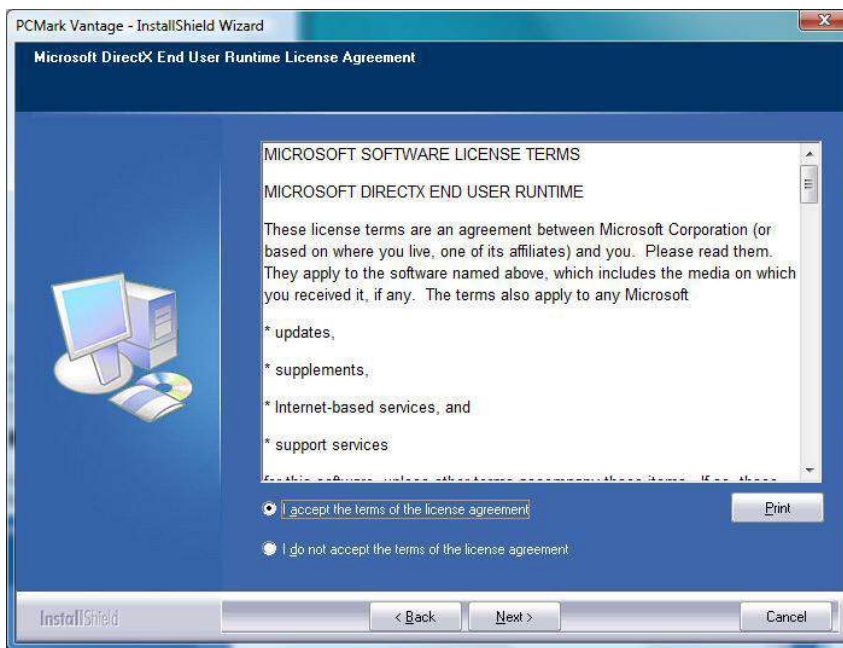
PCMark Vantage - InstallShield Wizard

Microsoft DirectX End User Runtime License Agreement

MICROSOFT SOFTWARE LICENSE TERMS

MICROSOFT DIRECTX END USER RUNTIME

These license terms are an agreement between Microsoft Corporation (or based on where you live, one of its affiliates) and you. Please read them. They apply to the software named above, which includes the media on which you received it, if any. The terms also apply to any Microsoft

* updates,

* supplements,

* Internet-based services, and

* support services

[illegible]

I accept the terms of the license agreement

Print

I do not accept the terms of the license agreement

InstallShield

< Back

Next >

Cancel